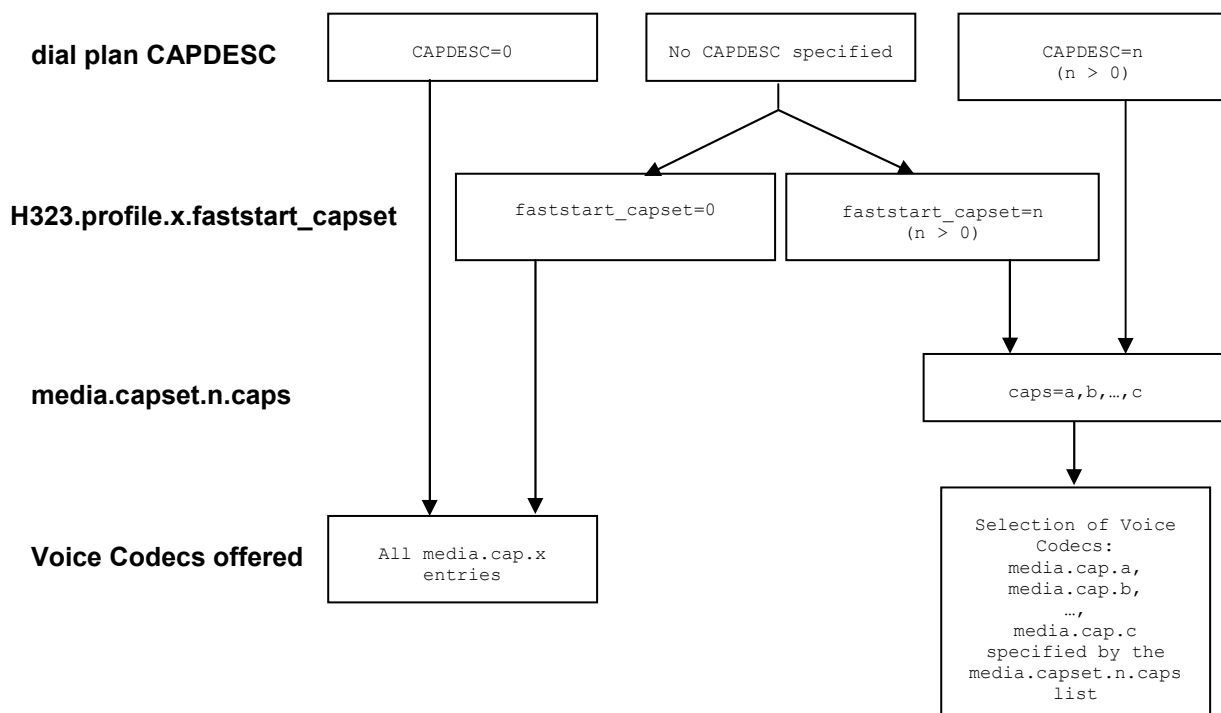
dial plan CAPDESC

CAPDESC=0

No CAPDESC specified

CAPDESC=n
(n > 0)

H323.profile.x.faststart_capset

faststart_capset=0

faststart_capset=n
(n > 0)

media.capset.n.caps

caps=a,b,…,c

Voice Codecs offered

All media.cap.x entries

Selection of Voice Codecs: media.cap.a, media.cap.b, …, media.cap.c specified by the media.capset.n.caps list